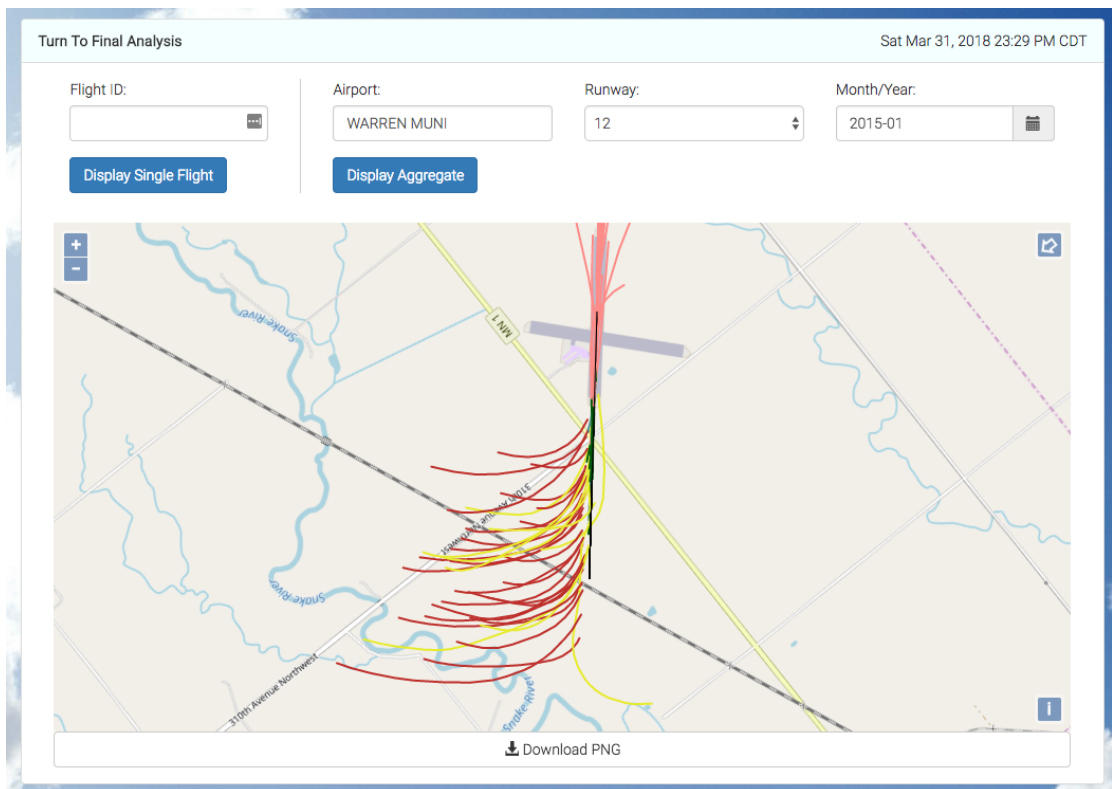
Turn To Final Analysis

Sat Mar 31, 2018 23:29 PM CDT

Flight ID:

Display Single Flight

Airport:

WARREN MUNI

Display Aggregate

Runway:

12

Month/Year:

2015-01

+

-

Snake River

MN 1

310th Avenue Northwest

Snake River

310th Avenue Northwest

Snake River

i

Download PNG